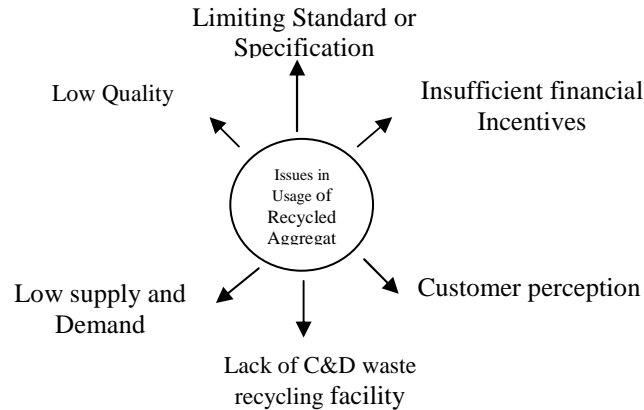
Limiting Standard or Specification

Low Quality

Insufficient financial Incentives

Issues in Usage of Recycled Aggregat

Low supply and Demand

Customer perception

Lack of C&D waste recycling facility